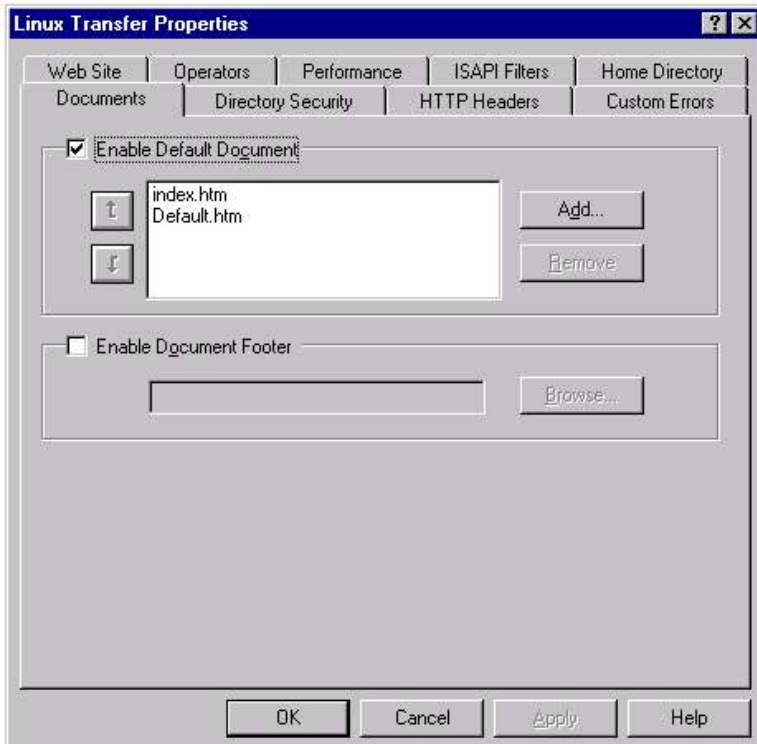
Linux Transfer Properties

? X

Web Site | Operators | Performance | ISAPI Filters | Home Directory
Documents | Directory Security | HTTP Headers | Custom Errors

Enable Default Document

index.htm
Default.htm

Add...

Remove

Enable Document Footer

Browse...

OK
Cancel
Apply
Help